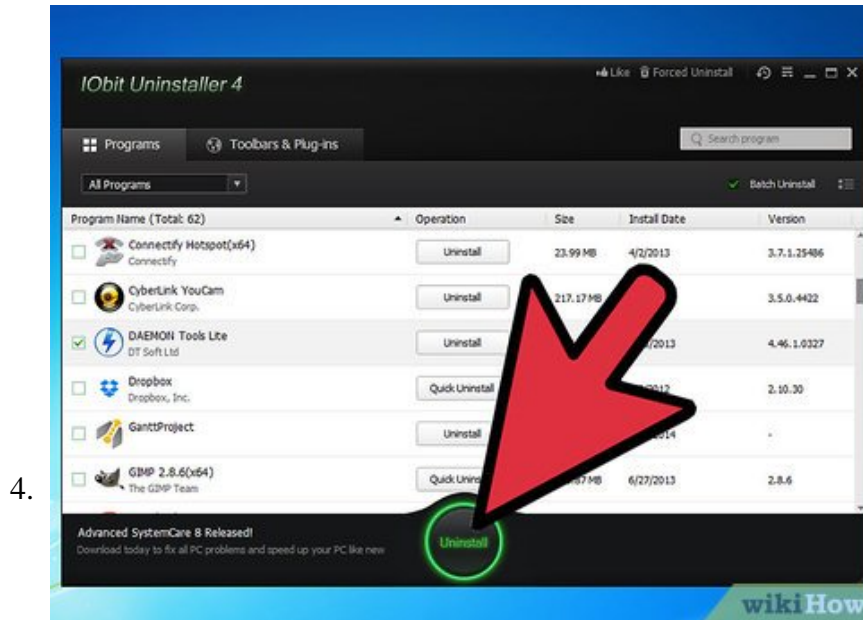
4.

IObit Uninstaller 4

Like Forced Uninstall

Programs Toolbars & Plug-ins

Search program

All Programs

Batch Uninstall

| Program Name (Total: 62) | Operation | Size | Install Date | Version |
|---|---|---|---|---|
| Connectify Hotspot(x64) Connectify | Uninstall | 23.99 MB | 4/2/2013 | 3.7.1.25486 |
| CyberLink YouCam CyberLink Corp. | Uninstall | 217.17 MB | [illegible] | 3.5.0.4422 |
| DAEMON Tools Lite DT Soft Ltd | Uninstall | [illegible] | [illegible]/2013 | 4.46.1.0327 |
| Dropbox Dropbox, Inc. | Quick Uninstall | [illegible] | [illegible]/2012 | 2.10.30 |
| GanttProject | Uninstall | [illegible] | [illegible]2014 | - |
| GIMP 2.8.6(x64) The GIMP Team | Quick Unin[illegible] | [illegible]7 MB | 6/27/2013 | 2.8.6 |

Advanced SystemCare 8 Released!
Download today to fix all PC problems and speed up your PC like new

Uninstall

wikiHow